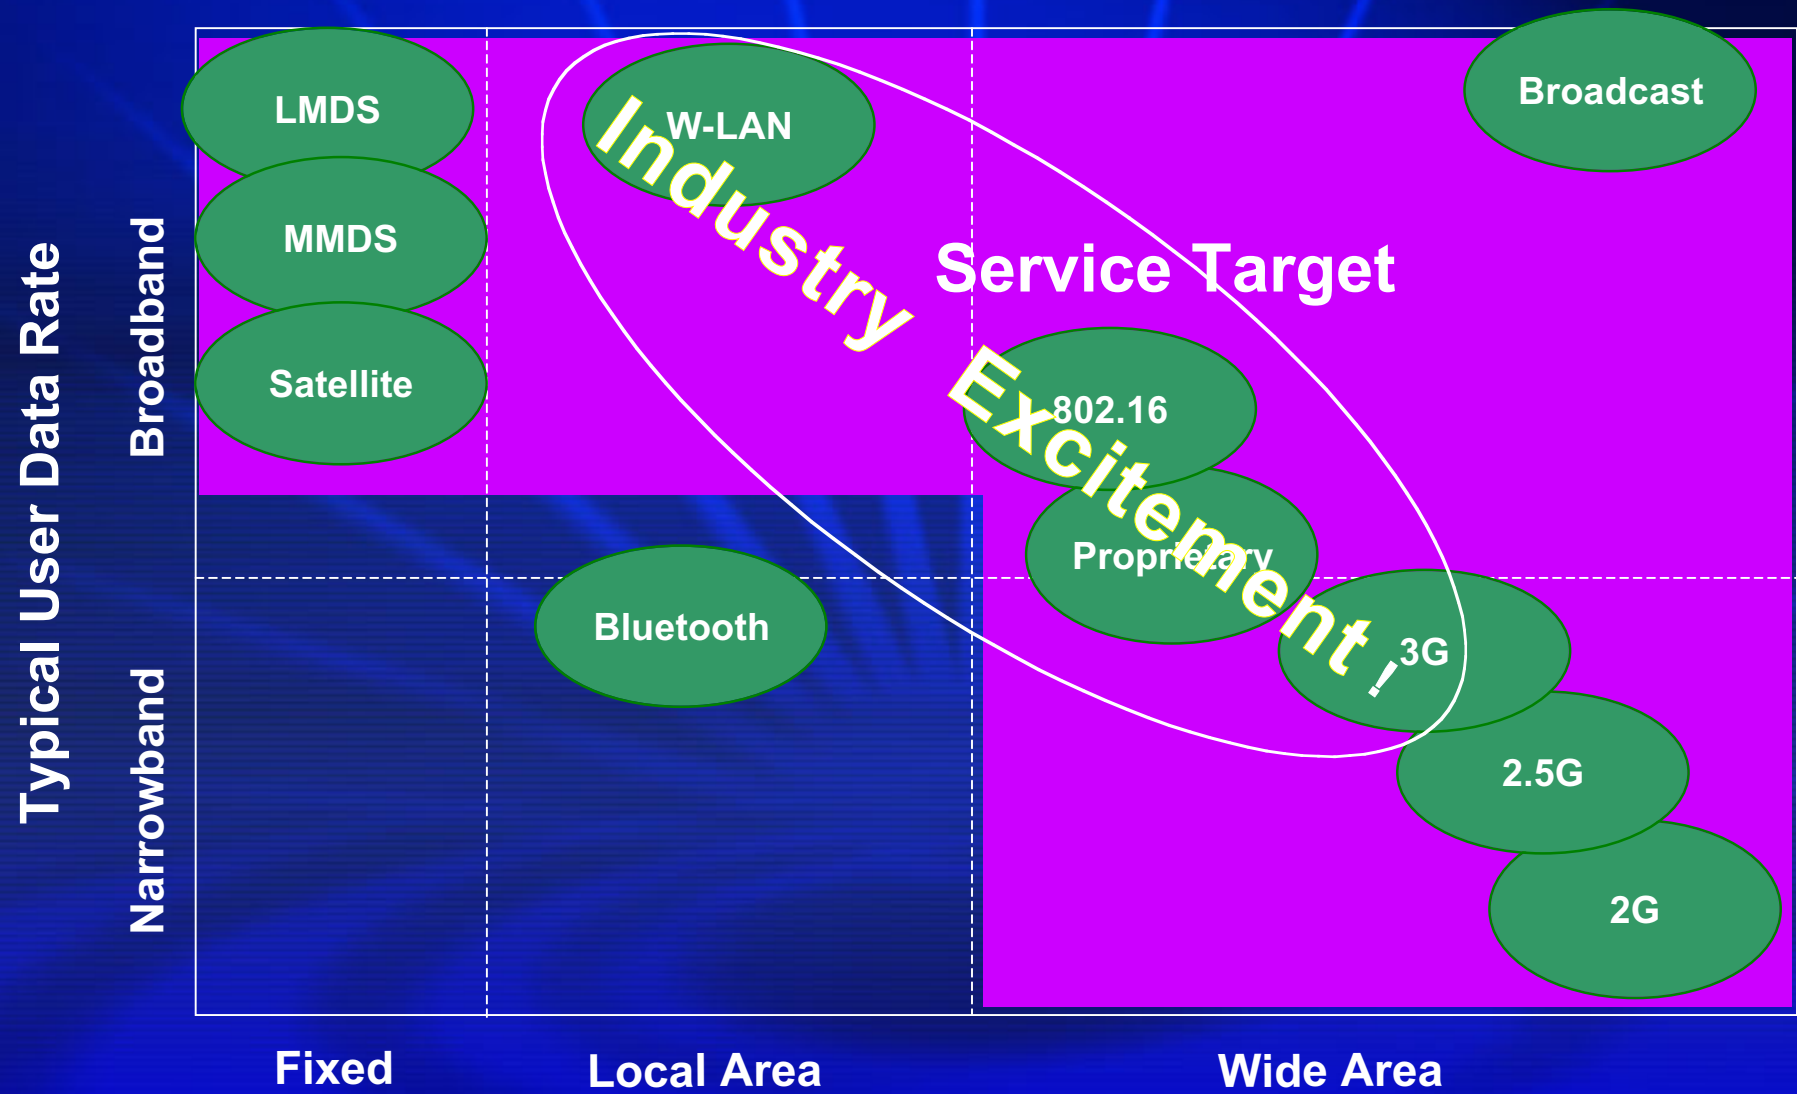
Typical User Data Rate

Broadband

Narrowband

LMDS

MMDS

Satellite

W-LAN

Industry Excitement!

Service Target

Broadcast

802.16

Proprietary

Bluetooth

3G

2.5G

2G

Fixed

Local Area

Wide Area